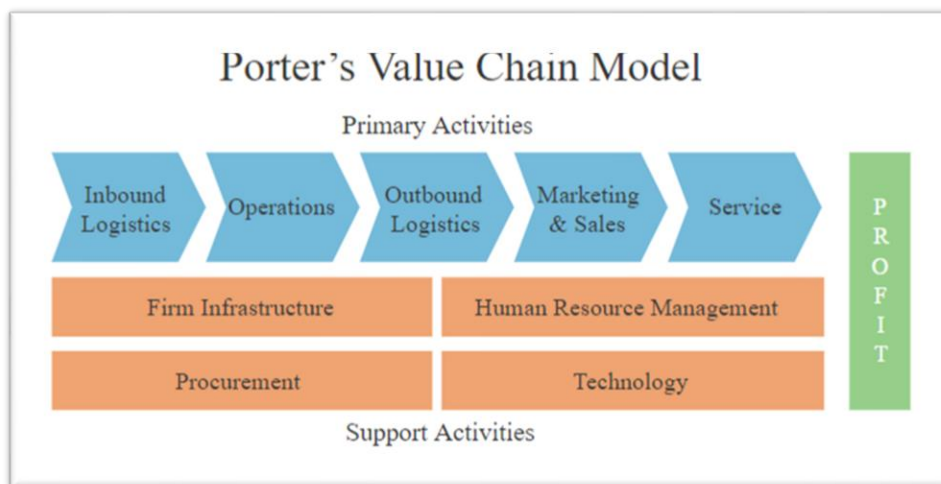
Porter’s Value Chain Model

Primary Activities

Inbound Logistics

Operations

Outbound Logistics

Marketing & Sales

Service

P R O F I T

Firm Infrastructure

Human Resource Management

Procurement

Technology

Support Activities